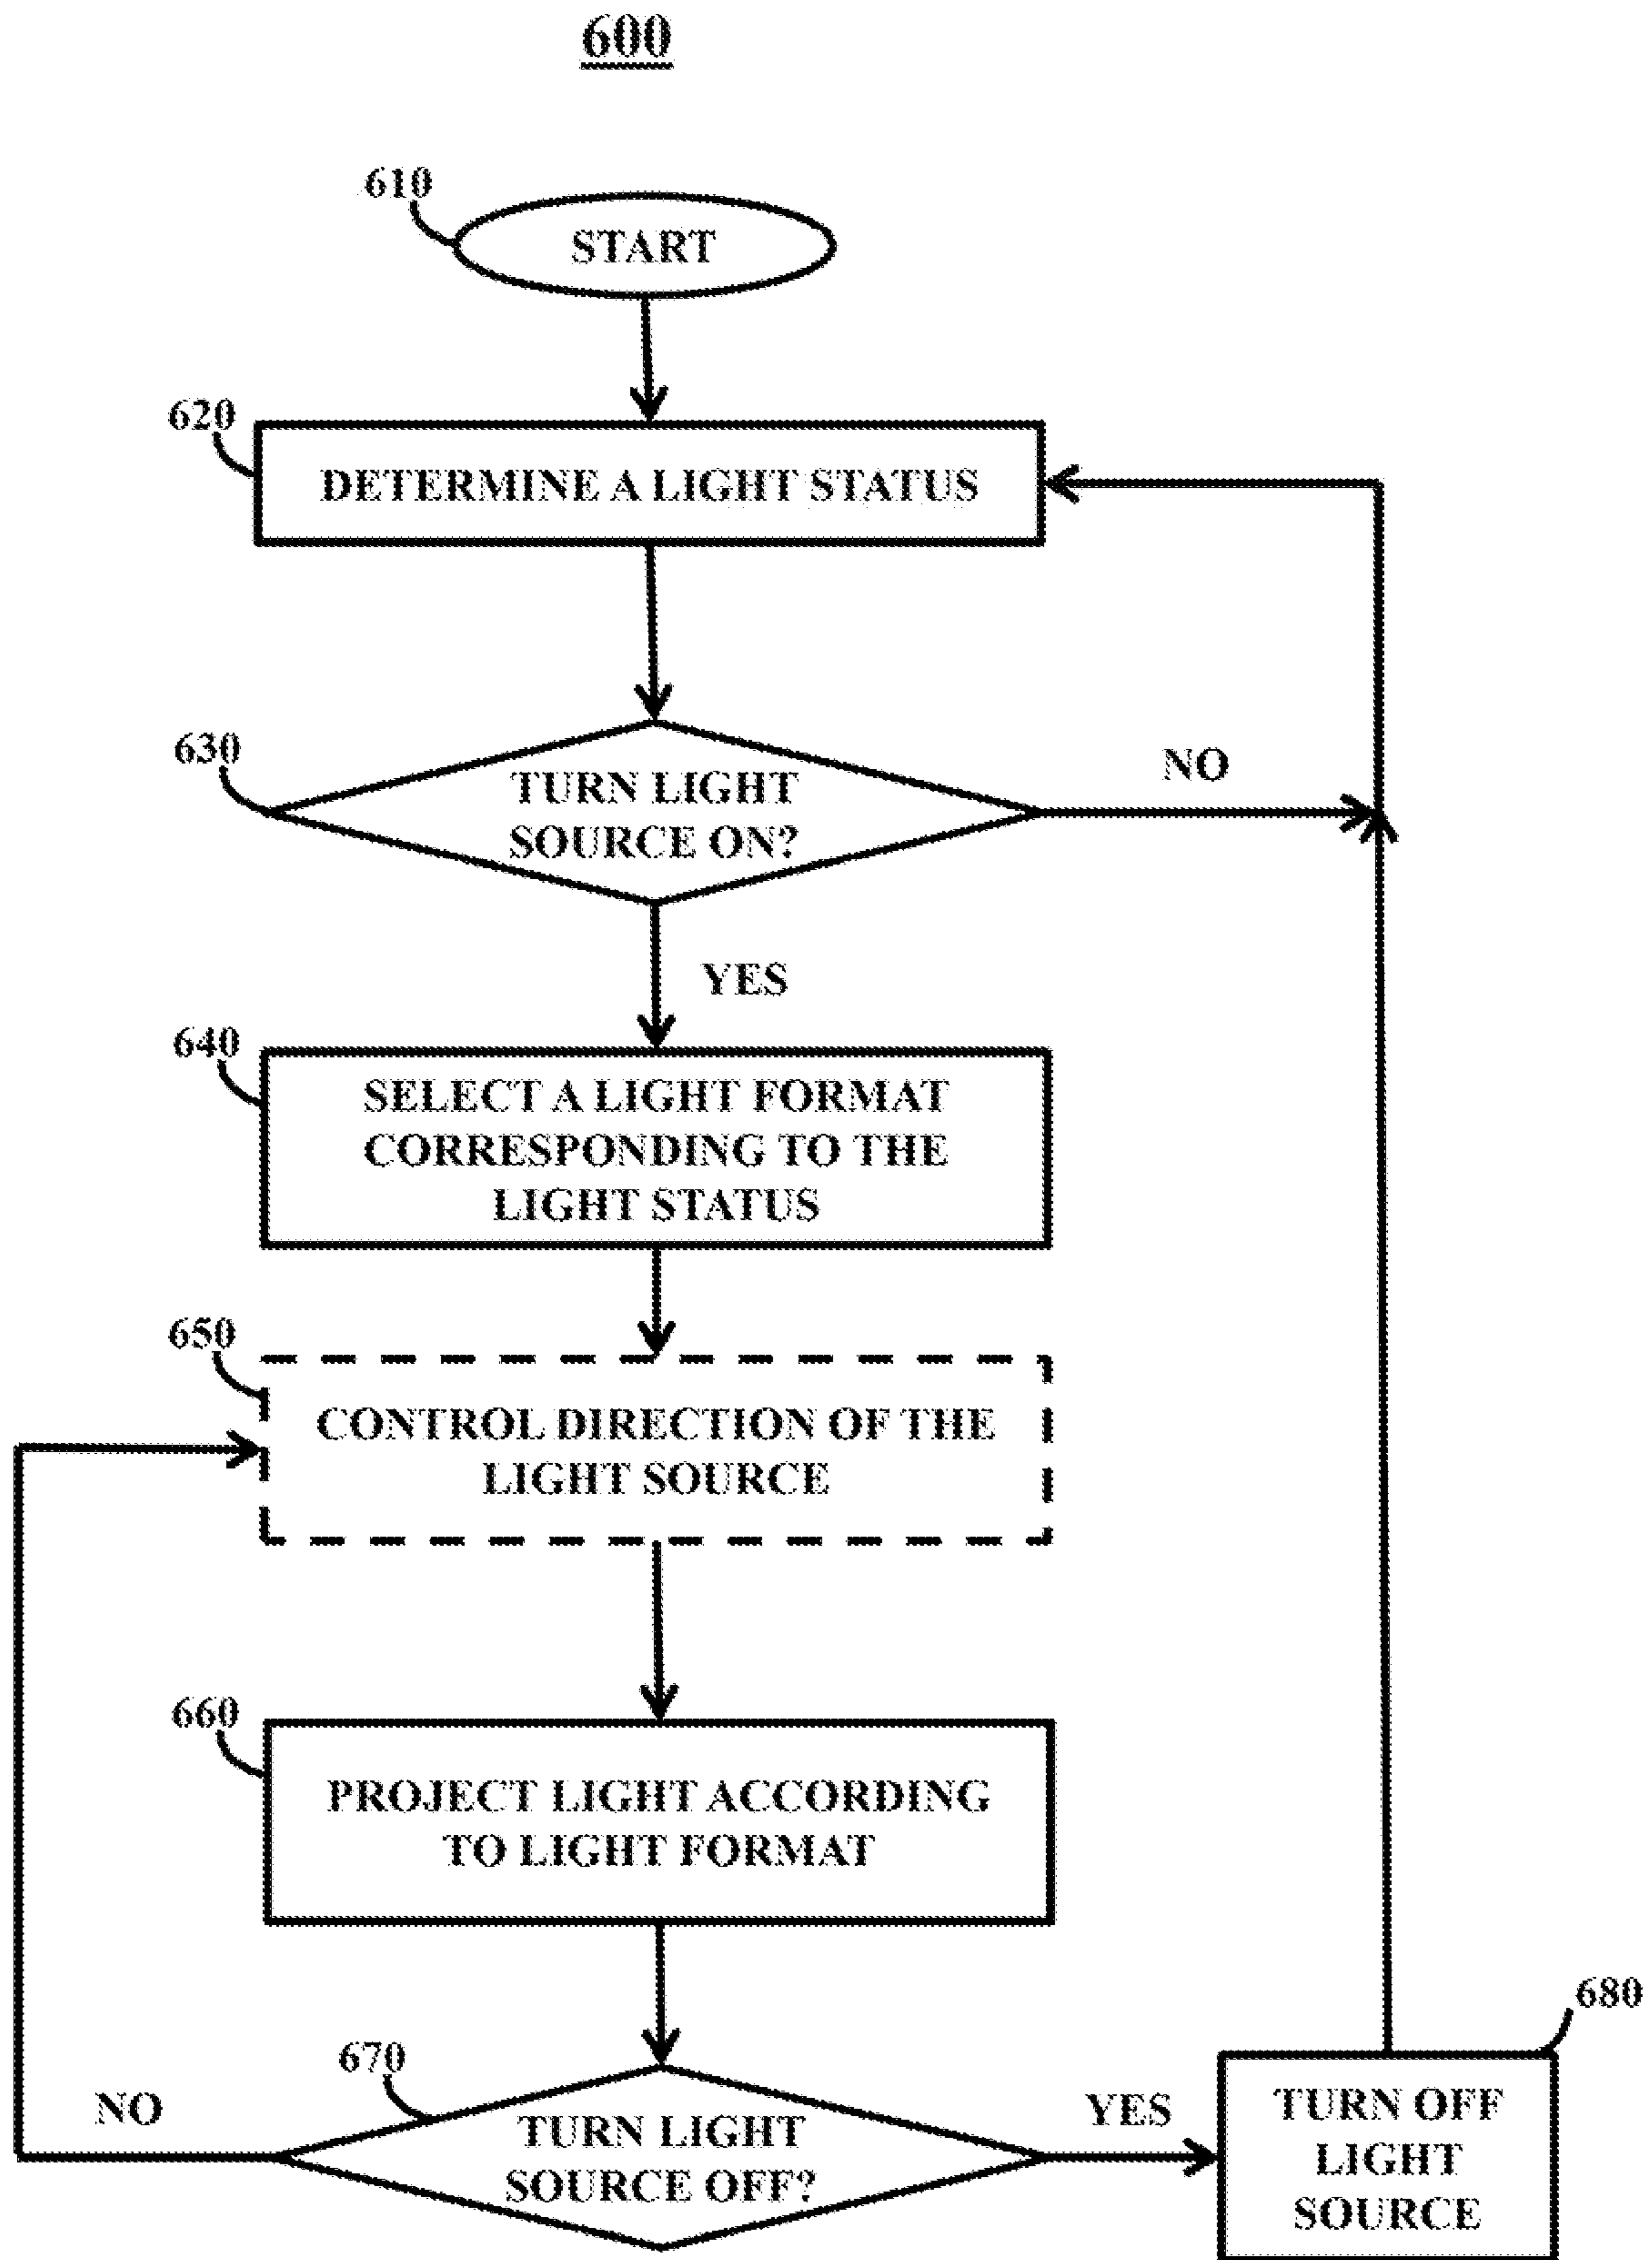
600

610
START

620
DETERMINE A LIGHT STATUS

630
TURN LIGHT SOURCE ON?

NO

YES

640
SELECT A LIGHT FORMAT CORRESPONDING TO THE LIGHT STATUS

650
CONTROL DIRECTION OF THE LIGHT SOURCE

660
PROJECT LIGHT ACCORDING TO LIGHT FORMAT

670
NO
TURN LIGHT SOURCE OFF?
YES

680
TURN OFF LIGHT SOURCE